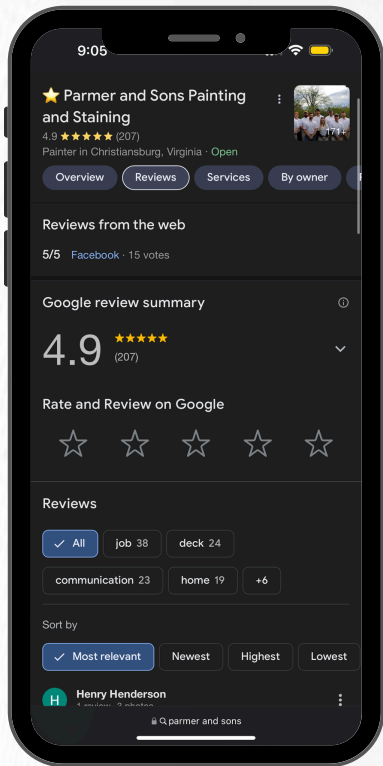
9:05

⭐ Parmer and Sons Painting and Staining

4.9 ★★★★★ (207)

Painter in Christiansburg, Virginia · Open

171+

Overview
Reviews
Services
By owner

Reviews from the web

5/5 Facebook · 15 votes

Google review summary

4.9 ★★★★★ (207)

Rate and Review on Google

Reviews

All
job 38
deck 24
communication 23
home 19
+6

Sort by

Most relevant
Newest
Highest
Lowest

H Henry Henderson

1 review · 3 photos

parmer and sons